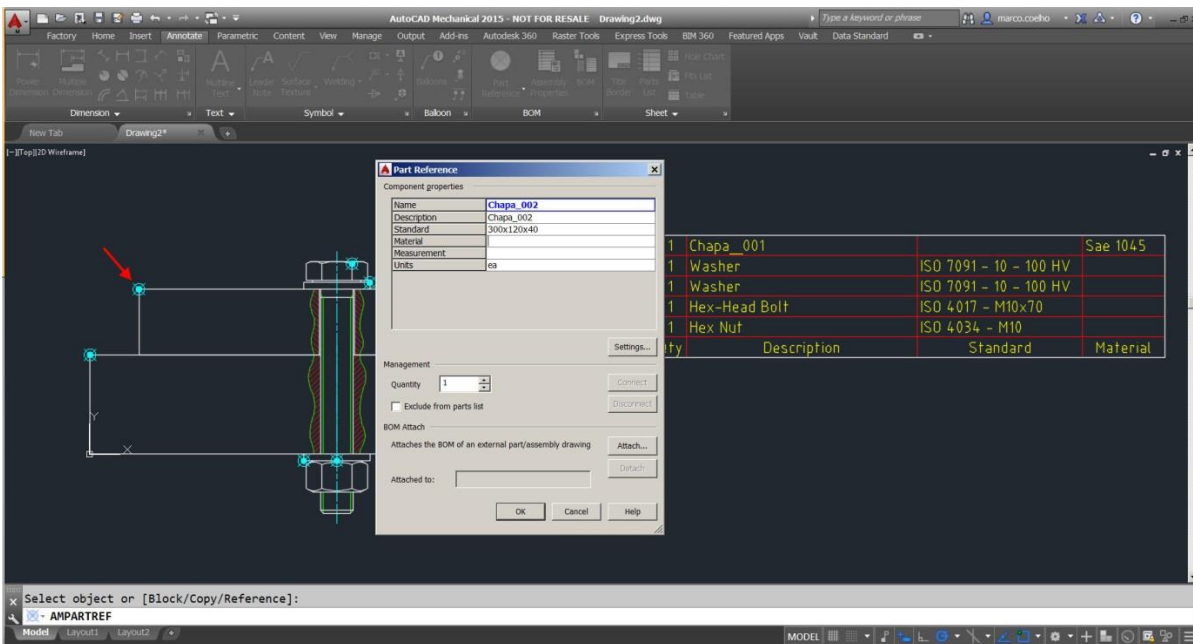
AutoCAD Mechanical 2015 - NOT FOR RESALE Drawing2.dwg

Type a keyword or phrase

marco.coelho

Factory Home Insert Annotate Parametric Content View Manage Output Add-ins Autodesk 360 Raster Tools Express Tools BIM 360 Featured Apps Vault Data Standard

Power Dimension Multiple Dimension

Multiline Text

Leader Note Surface Texture Welding

Balloons

Part Reference Assembly Properties BOM

Title Border Parts List

Hole Chart Fits List Table

Dimension ▾ Text ▾ Symbol ▾ Balloon BOM Sheet ▾

New Tab Drawing2*

[-][Top][2D Wireframe]

Part Reference

Component properties

| Name | Chapa_002 |
|---|---|
| Description | Chapa_002 |
| Standard | 300x120x40 |
| Material | |
| Measurement | |
| Units | ea |

Settings...

Management

Quantity 1

Connect

Exclude from parts list

Disconnect

BOM Attach

Attaches the BOM of an external part/assembly drawing

Attach...

Detach

Attached to:

OK Cancel Help

| 1 | Chapa_001 | | Sae 1045 |
|---|---|---|---|
| 1 | Washer | ISO 7091 - 10 - 100 HV | |
| 1 | Washer | ISO 7091 - 10 - 100 HV | |
| 1 | Hex-Head Bolt | ISO 4017 - M10x70 | |
| 1 | Hex Nut | ISO 4034 - M10 | |
| ity | Description | Standard | Material |

Select object or [Block/Copy/Reference]:

AMPARTREF

Model Layout1 Layout2

MODEL